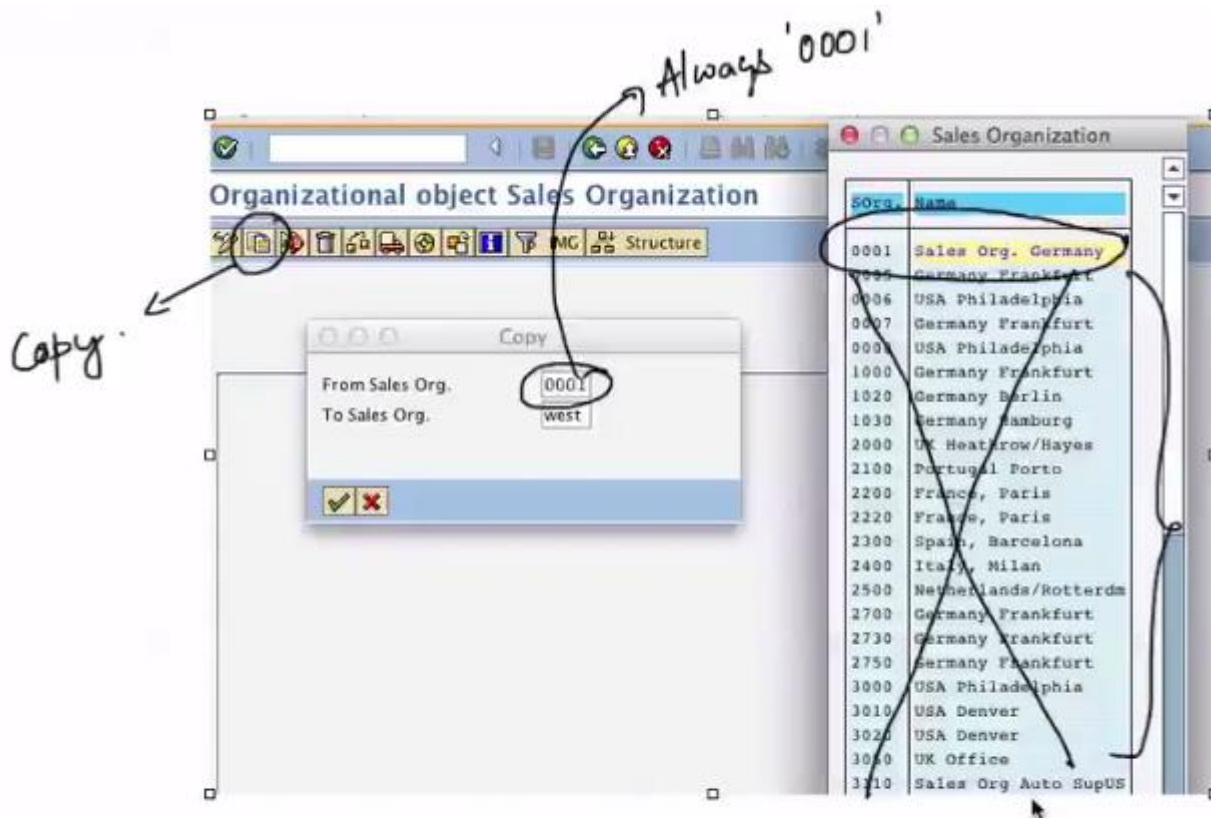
Always '0001'

Organizational object Sales Organization

IMG Structure

Copy

Copy

From Sales Org. 0001
To Sales Org. west

Sales Organization

| SOrg. | Name |
|---|---|
| 0001 | Sales Org. Germany |
| 0005 | Germany Frankfurt |
| 0006 | USA Philadelphia |
| 0007 | Germany Frankfurt |
| 0008 | USA Philadelphia |
| 1000 | Germany Frankfurt |
| 1020 | Germany Berlin |
| 1030 | Germany Hamburg |
| 2000 | UK Heathrow/Hayes |
| 2100 | Portugal Porto |
| 2200 | France, Paris |
| 2220 | France, Paris |
| 2300 | Spain, Barcelona |
| 2400 | Italy, Milan |
| 2500 | Netherlands/Rotterdm |
| 2700 | Germany Frankfurt |
| 2730 | Germany Frankfurt |
| 2750 | Germany Frankfurt |
| 3000 | USA Philadelphia |
| 3010 | USA Denver |
| 3020 | USA Denver |
| 3050 | UK Office |
| 3110 | Sales Org Auto SupUS |